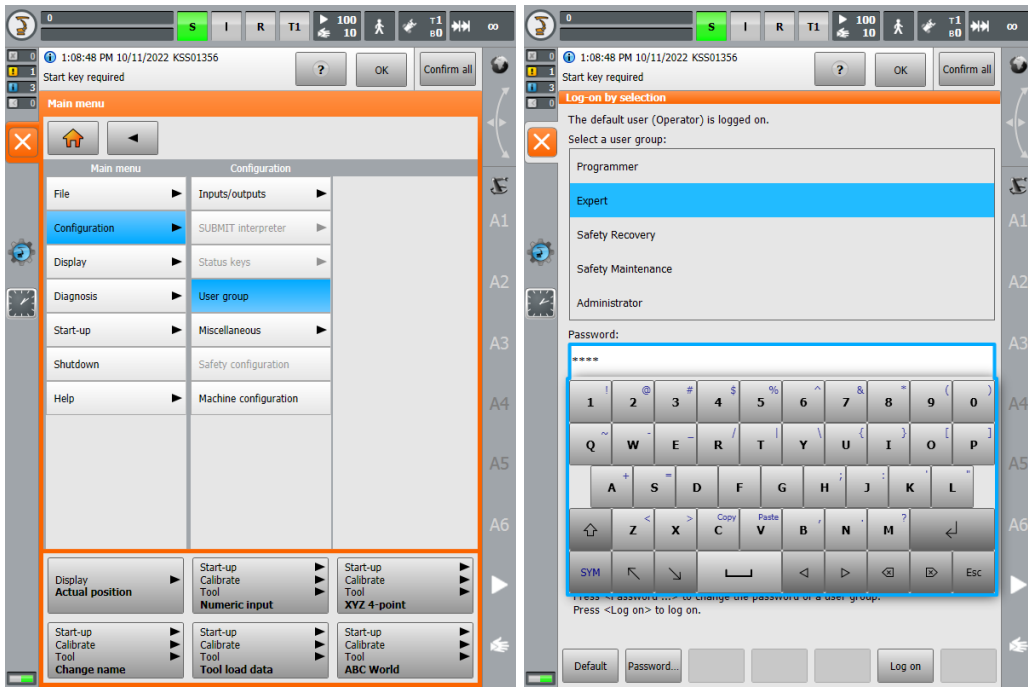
0 S I R T1 100 10 T1 B0 ∞

0
1
3
0

1:08:48 PM 10/11/2022 KSS01356
Start key required

?
OK
Confirm all

Main menu

Main menu
Configuration

File
Configuration
Display
Diagnosis
Start-up
Shutdown
Help

Inputs/outputs
SUBMIT interpreter
Status keys
User group
Miscellaneous
Safety configuration
Machine configuration

Display
Actual position

Start-up
Calibrate
Tool
Numeric input

Start-up
Calibrate
Tool
XYZ 4-point

Start-up
Calibrate
Tool
Change name

Start-up
Calibrate
Tool
Tool load data

Start-up
Calibrate
Tool
ABC World

A1
A2
A3
A4
A5
A6

0 S I R T1 100 10 T1 B0 ∞

0
1
3
0

1:08:48 PM 10/11/2022 KSS01356
Start key required

?
OK
Confirm all

Log-on by selection

The default user (Operator) is logged on.

Select a user group:

Programmer
Expert
Safety Recovery
Safety Maintenance
Administrator

Password:

****

1 ! 2 @ 3 # 4 $ 5 % 6 ^ 7 & 8 * 9 ( 0 )
Q ~ W _ E - R / T \ Y | U \ I { O } P [ ]
A + S = D F G H ; J : K ' L "
Z < X C Copy V Paste B , N . M ?
SYM
Esc

Press <Password ...> to change the password of a user group.
Press <Log on> to log on.

Default
Password...
Log on

A1
A2
A3
A4
A5
A6